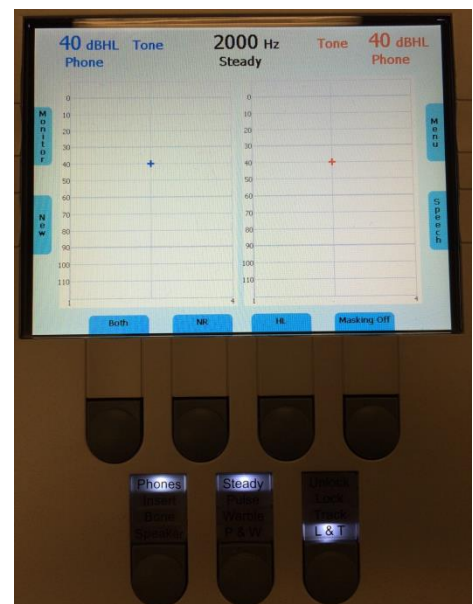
40 dBHL Tone
Phone

2000 Hz
Steady

Tone 40 dBHL
Phone

Monitor

New

0
10
20
30
40
50
60
70
80
90
100
110
1 4

0
10
20
30
40
50
60
70
80
90
100
110
1 4

Menu

Speech

Both
NR
HL
Masking Off

Phones
Insert
Bone
Speaker

Steady
Pulse
Warble
P & W

Unlock
Lock
Track
L & T